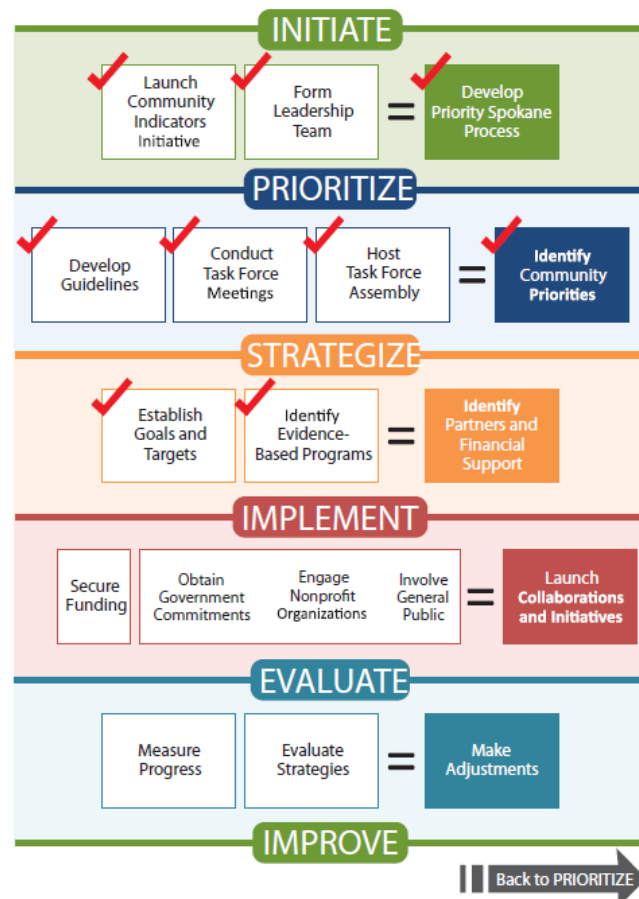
INITIATE

Launch Community Indicators Initiative

Form Leadership Team

=

Develop Priority Spokane Process

PRIORITIZE

Develop Guidelines

Conduct Task Force Meetings

Host Task Force Assembly

=

Identify Community Priorities

STRATEGIZE

Establish Goals and Targets

Identify Evidence-Based Programs

=

Identify Partners and Financial Support

IMPLEMENT

Secure Funding

Obtain Government Commitments

Engage Nonprofit Organizations

Involve General Public

=

Launch Collaborations and Initiatives

EVALUATE

Measure Progress

Evaluate Strategies

=

Make Adjustments

IMPROVE

Back to PRIORITIZE